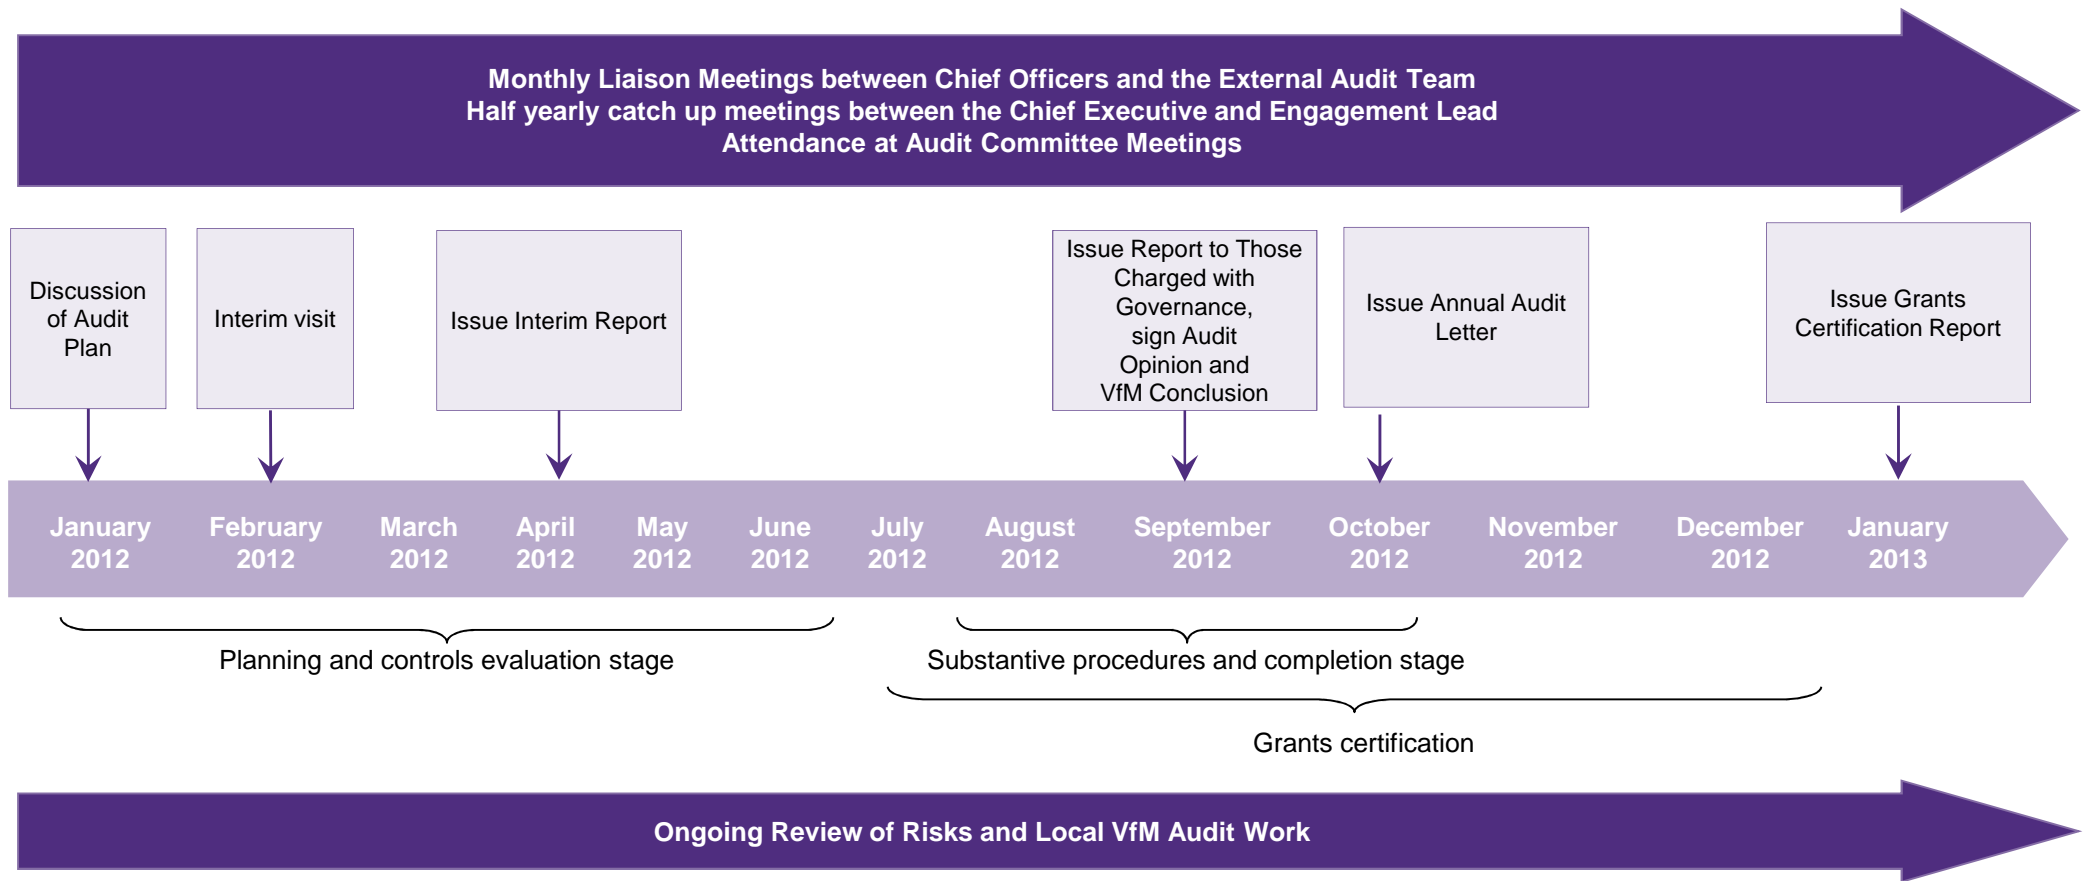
Monthly Liaison Meetings between Chief Officers and the External Audit Team
Half yearly catch up meetings between the Chief Executive and Engagement Lead
Attendance at Audit Committee Meetings

Discussion of Audit Plan

Interim visit

Issue Interim Report

Issue Report to Those Charged with Governance, sign Audit Opinion and VfM Conclusion

Issue Annual Audit Letter

Issue Grants Certification Report

January 2012

February 2012

March 2012

April 2012

May 2012

June 2012

July 2012

August 2012

September 2012

October 2012

November 2012

December 2012

January 2013

Planning and controls evaluation stage

Substantive procedures and completion stage

Grants certification

Ongoing Review of Risks and Local VfM Audit Work